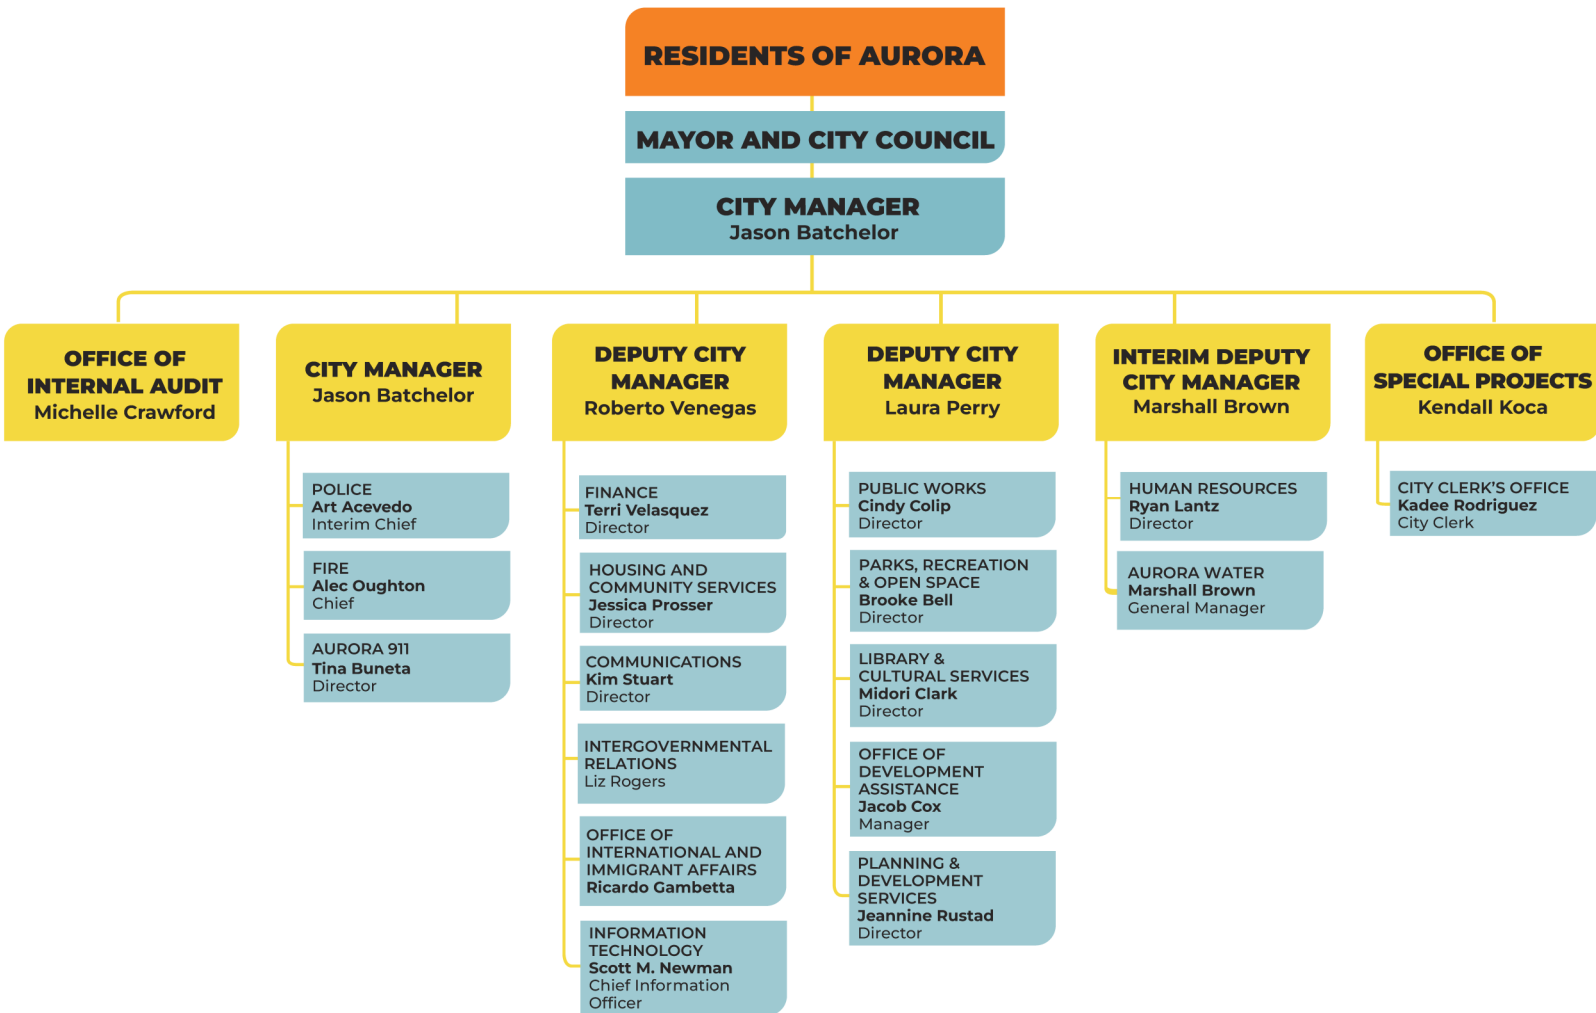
RESIDENTS OF AURORA

MAYOR AND CITY COUNCIL

CITY MANAGER
Jason Batchelor

OFFICE OF INTERNAL AUDIT
Michelle Crawford

CITY MANAGER
Jason Batchelor

POLICE
Art Acevedo
Interim Chief

FIRE
Alec Oughton
Chief

AURORA 911
Tina Buneta
Director

DEPUTY CITY MANAGER
Roberto Venegas

FINANCE
Terri Velasquez
Director

HOUSING AND COMMUNITY SERVICES
Jessica Prosser
Director

COMMUNICATIONS
Kim Stuart
Director

INTERGOVERNMENTAL RELATIONS
Liz Rogers

OFFICE OF INTERNATIONAL AND IMMIGRANT AFFAIRS
Ricardo Gambetta

INFORMATION TECHNOLOGY
Scott M. Newman
Chief Information Officer

DEPUTY CITY MANAGER
Laura Perry

PUBLIC WORKS
Cindy Colip
Director

PARKS, RECREATION & OPEN SPACE
Brooke Bell
Director

LIBRARY & CULTURAL SERVICES
Midori Clark
Director

OFFICE OF DEVELOPMENT ASSISTANCE
Jacob Cox
Manager

PLANNING & DEVELOPMENT SERVICES
Jeannine Rustad
Director

INTERIM DEPUTY CITY MANAGER
Marshall Brown

HUMAN RESOURCES
Ryan Lantz
Director

AURORA WATER
Marshall Brown
General Manager

OFFICE OF SPECIAL PROJECTS
Kendall Koca

CITY CLERK'S OFFICE
Kadee Rodriguez
City Clerk